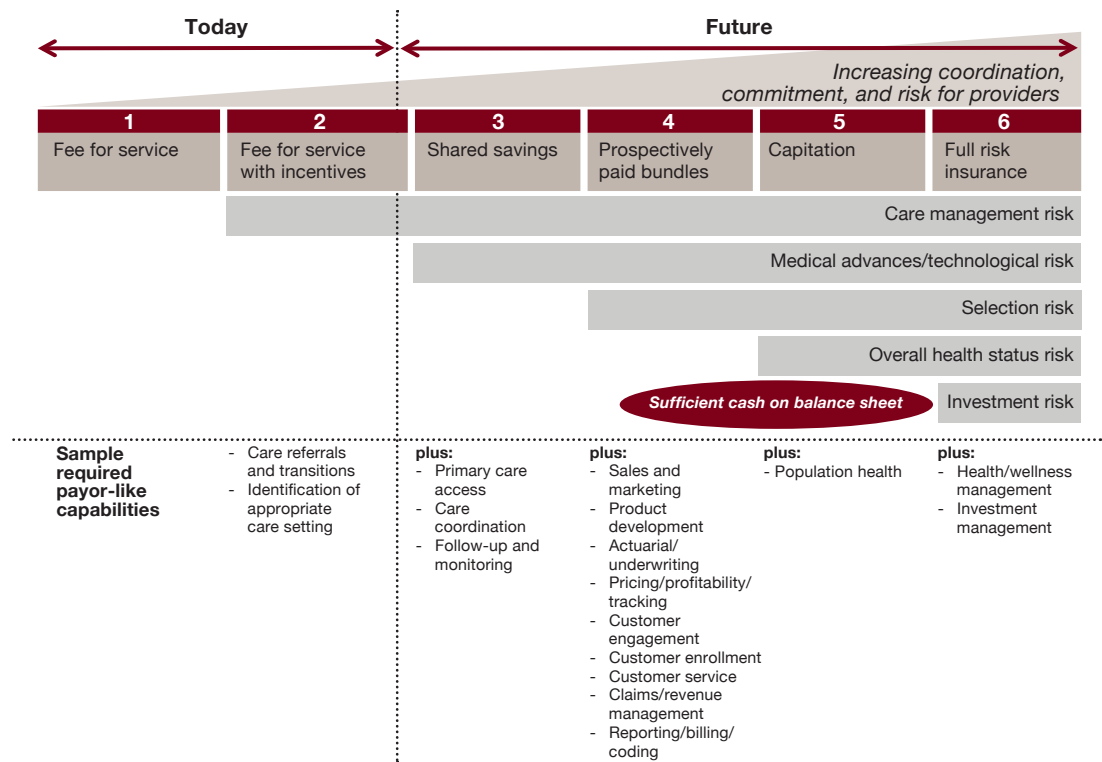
Today

Future

Increasing coordination, commitment, and risk for providers

| 1 | 2 | 3 | 4 | 5 | 6 |
|---|---|---|---|---|---|
| Fee for service | Fee for service with incentives | Shared savings | Prospectively paid bundles | Capitation | Full risk insurance |

Care management risk

Medical advances/technological risk

Selection risk

Overall health status risk

Sufficient cash on balance sheet

Investment risk

Sample required payor-like capabilities

- Care referrals and transitions
- Identification of appropriate care setting

plus:
- Primary care access
- Care coordination
- Follow-up and monitoring

plus:
- Sales and marketing
- Product development
- Actuarial/ underwriting
- Pricing/profitability/ tracking
- Customer engagement
- Customer enrollment
- Customer service
- Claims/revenue management
- Reporting/billing/ coding

plus:
- Population health

plus:
- Health/wellness management
- Investment management